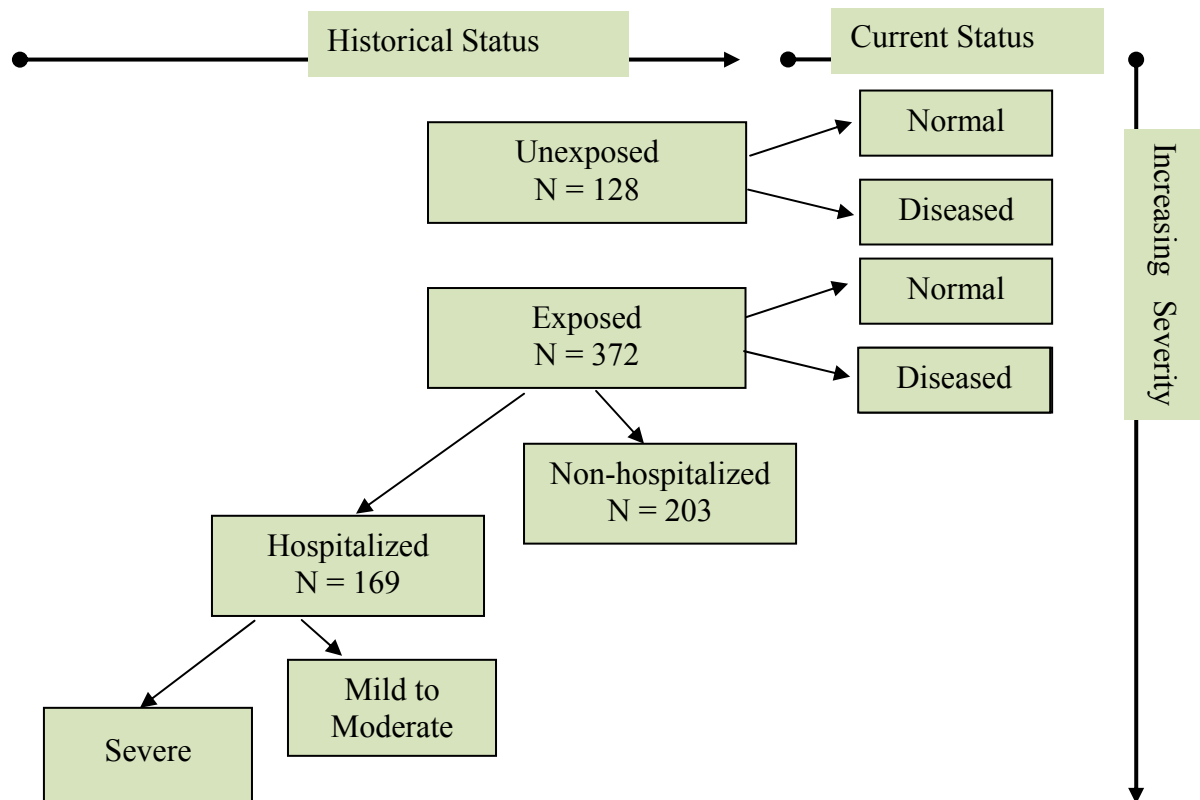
Historical Status

Current Status

Increasing Severity

Unexposed
N = 128

Normal

Diseased

Exposed
N = 372

Normal

Diseased

Non-hospitalized
N = 203

Hospitalized
N = 169

Mild to Moderate

Severe